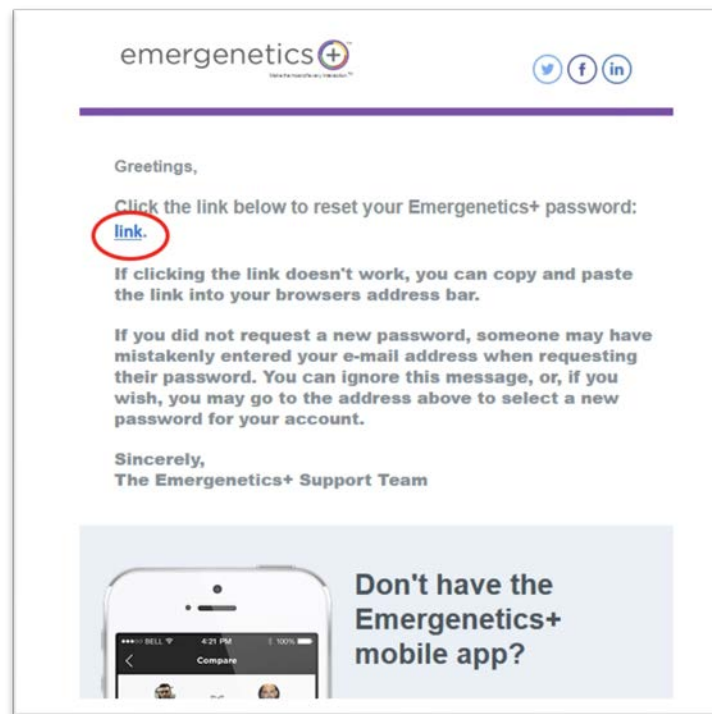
emergenetics+
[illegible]

Greetings,

Click the link below to reset your Emergenetics+ password: link.

If clicking the link doesn't work, you can copy and paste the link into your browsers address bar.

If you did not request a new password, someone may have mistakenly entered your e-mail address when requesting their password. You can ignore this message, or, if you wish, you may go to the address above to select a new password for your account.

Sincerely,
The Emergenetics+ Support Team

BELL 4:21 PM 100%
Compare

Don't have the Emergenetics+ mobile app?